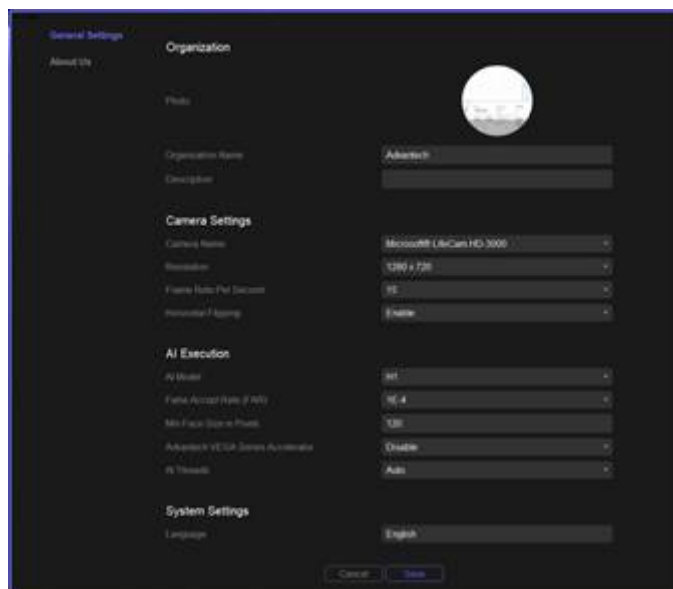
General Settings
About Us

Organization

Photo

Organization Name
Advantech
Description

Camera Settings

Camera Name
Microsoft® LifeCam HD-3000
Resolution
1280 x 720
Frame Rate Per Second
15
Horizontal Flipping
Enable

AI Execution

AI Model
H1
False Accept Rate (FAR)
1E-4
Min Face Size in Pixels
120
Advantech VEGA Series Accelerator
Disable
AI Threads
Auto

System Settings

Language
English

Cancel
Save